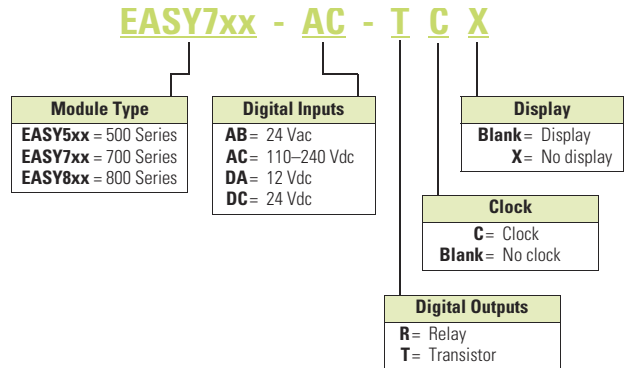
EASY7xx - AC - T C X

Module Type
EASY5xx = 500 Series
EASY7xx = 700 Series
EASY8xx = 800 Series

Digital Inputs
AB = 24 Vac
AC = 110–240 Vdc
DA = 12 Vdc
DC = 24 Vdc

Display
Blank = Display
X = No display

Clock
C = Clock
Blank = No clock

Digital Outputs
R = Relay
T = Transistor